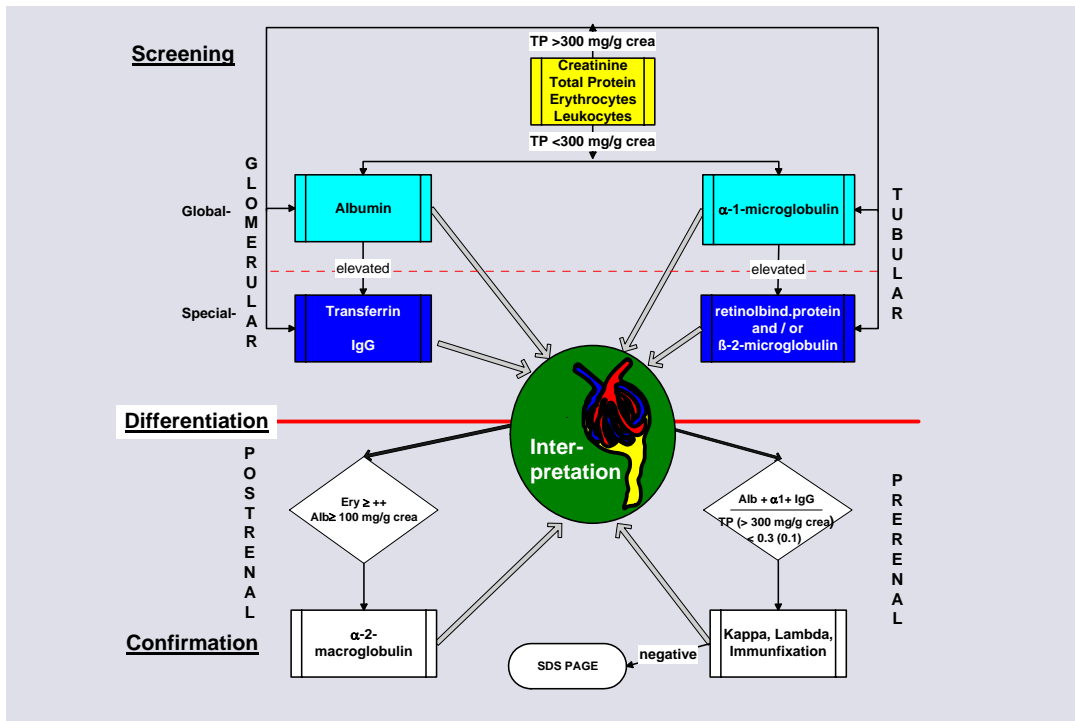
Screening

TP >300 mg/g crea

Creatinine
Total Protein
Erythrocytes
Leukocytes

TP <300 mg/g crea

GLOMERULAR

Global-

Albumin

α-1-microglobulin

TUBULAR

elevated

elevated

Special-

Transferrin

IgG

retinolbind.protein
and / or
ß-2-microglobulin

Differentiation

Inter-
pretation

POSTRENAL

Ery ≥ ++
Alb≥ 100 mg/g crea

PRERENAL

$\frac{\text{Alb + α1+ IgG}}{\text{TP (> 300 mg/g crea)}}$ < 0.3 (0.1)

Confirmation

α-2-
macroglobulin

SDS PAGE

negative

Kappa, Lambda,
Immunfixation